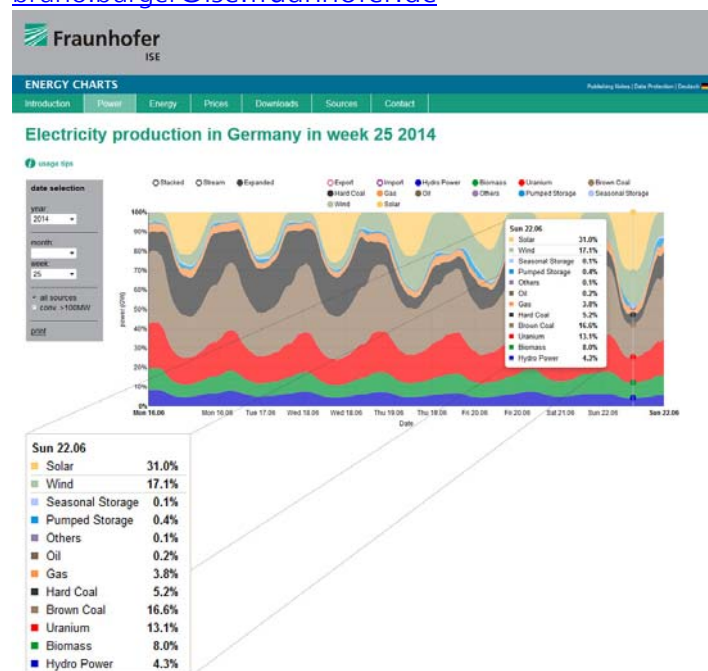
Fraunhofer
ISE

ENERGY CHARTS

Publishing Notes | Data Protection | Deutsch

Introduction Power Energy Prices Downloads Sources Contact

Electricity production in Germany in week 25 2014

usage tips

date selection
year: 2014
month:
week: 25
all sources
conv. >100MW
print

Stacked Stream Expanded

Export Import Hydro Power Biomass Uranium Brown Coal Hard Coal Gas Oil Others Pumped Storage Seasonal Storage Wind Solar

100%
90%
80%
70%
60%
50%
40%
30%
20%
10%
0%

power (GW)

Mon 16.06 Mon 16.06 Tue 17.06 Wed 18.06 Wed 18.06 Thu 19.06 Thu 19.06 Fri 20.06 Fri 20.06 Sat 21.06 Sun 22.06 Sun 22.06

Date

| Sun 22.06 | |
|---|---|
| Solar | 31.0% |
| Wind | 17.1% |
| Seasonal Storage | 0.1% |
| Pumped Storage | 0.4% |
| Others | 0.1% |
| Oil | 0.2% |
| Gas | 3.8% |
| Hard Coal | 5.2% |
| Brown Coal | 16.6% |
| Uranium | 13.1% |
| Biomass | 8.0% |
| Hydro Power | 4.3% |

| Sun 22.06 | |
|---|---|
| Solar | 31.0% |
| Wind | 17.1% |
| Seasonal Storage | 0.1% |
| Pumped Storage | 0.4% |
| Others | 0.1% |
| Oil | 0.2% |
| Gas | 3.8% |
| Hard Coal | 5.2% |
| Brown Coal | 16.6% |
| Uranium | 13.1% |
| Biomass | 8.0% |
| Hydro Power | 4.3% |